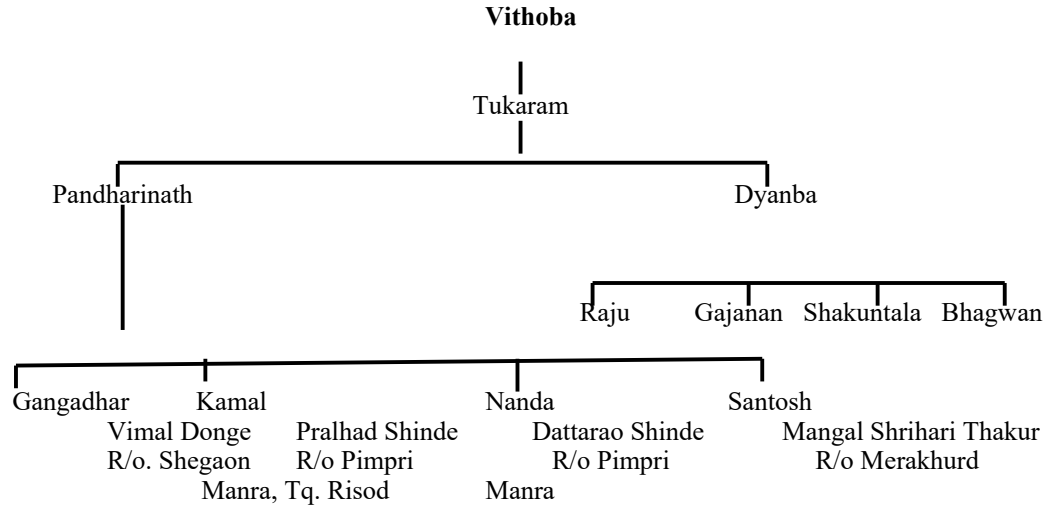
**Vithoba**

Tukaram

Pandharinath

Dyanba

Raju Gajanan Shakuntala Bhagwan

Gangadhar Kamal Nanda Santosh

Vimal Donge
R/o. Shegaon

Pralhad Shinde
R/o Pimpri
Manra, Tq. Risod

Dattarao Shinde
R/o Pimpri
Manra

Mangal Shrihari Thakur
R/o Merakhurd